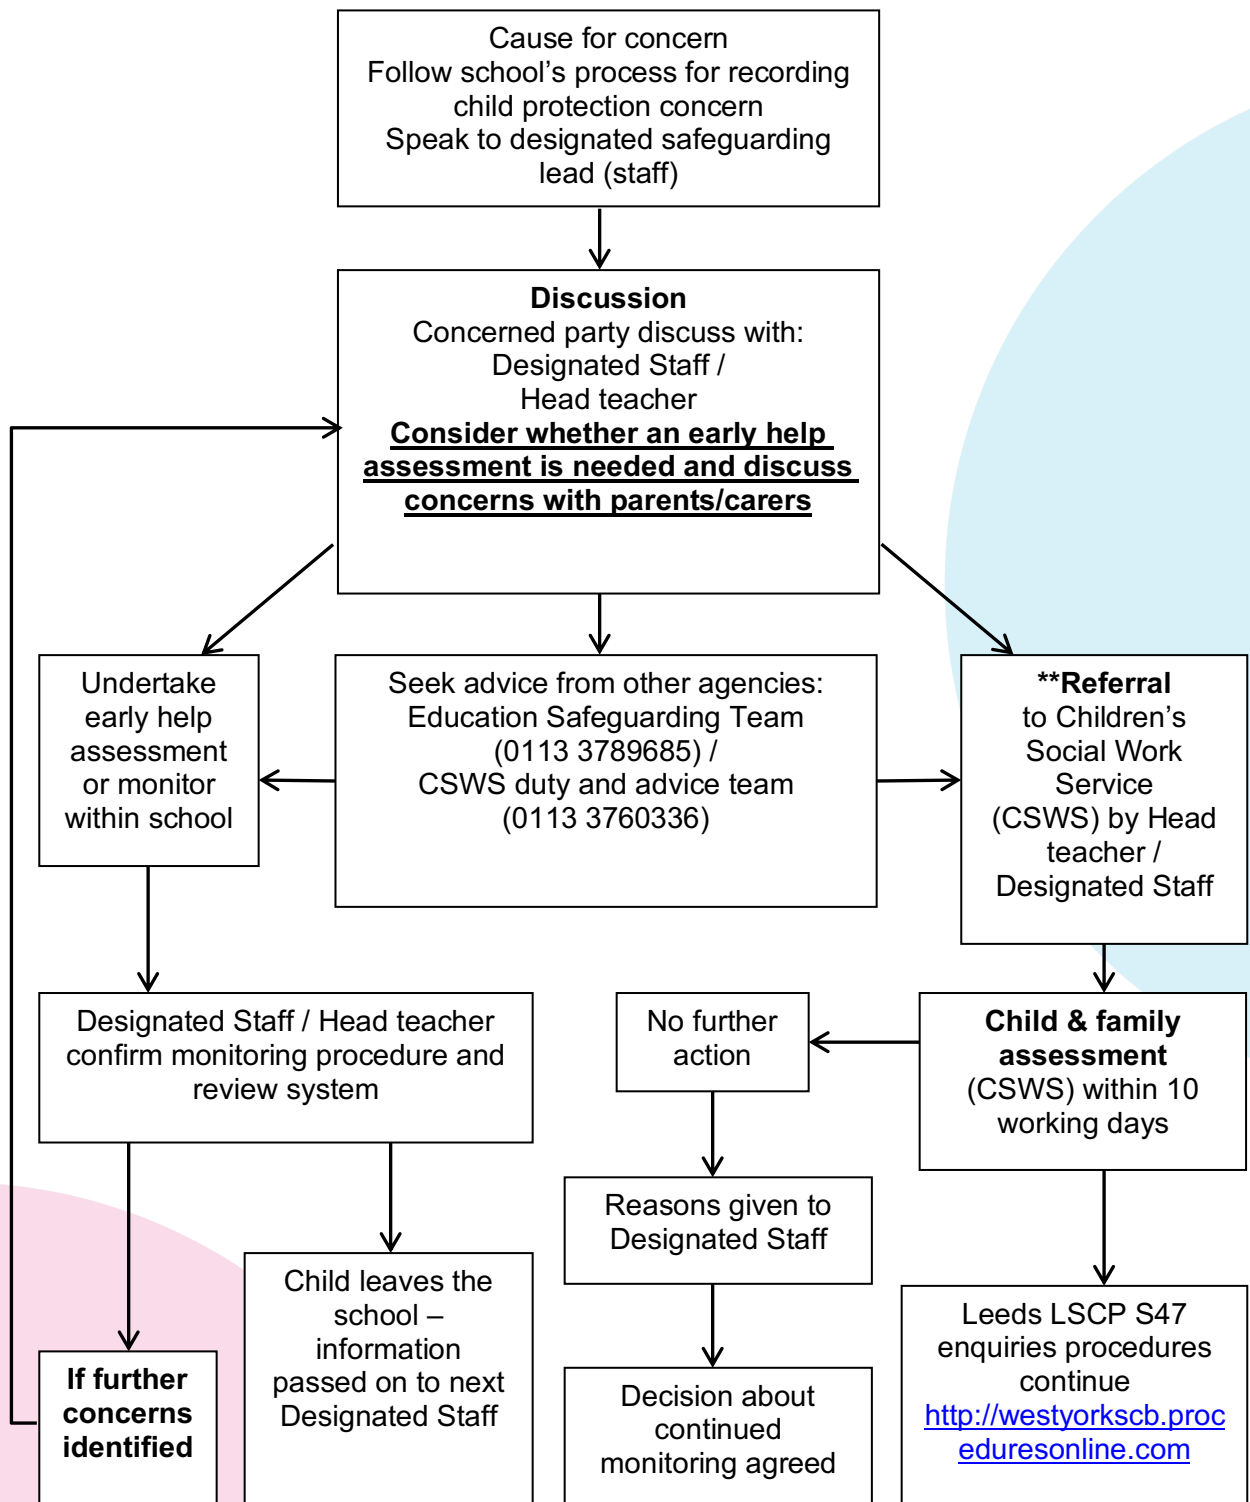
Cause for concern
Follow school's process for recording child protection concern
Speak to designated safeguarding lead (staff)

**Discussion**
Concerned party discuss with:
Designated Staff /
Head teacher
**Consider whether an early help assessment is needed and discuss concerns with parents/carers**

Undertake early help assessment or monitor within school

Seek advice from other agencies:
Education Safeguarding Team (0113 3789685) /
CSWS duty and advice team (0113 3760336)

**Referral to Children's Social Work Service (CSWS) by Head teacher / Designated Staff

Designated Staff / Head teacher confirm monitoring procedure and review system

No further action

**Child & family assessment** (CSWS) within 10 working days

Reasons given to Designated Staff

Child leaves the school – information passed on to next Designated Staff

**If further concerns identified**

Decision about continued monitoring agreed

Leeds LSCP S47 enquiries procedures continue
http://westyorkscb.proceduresonline.com